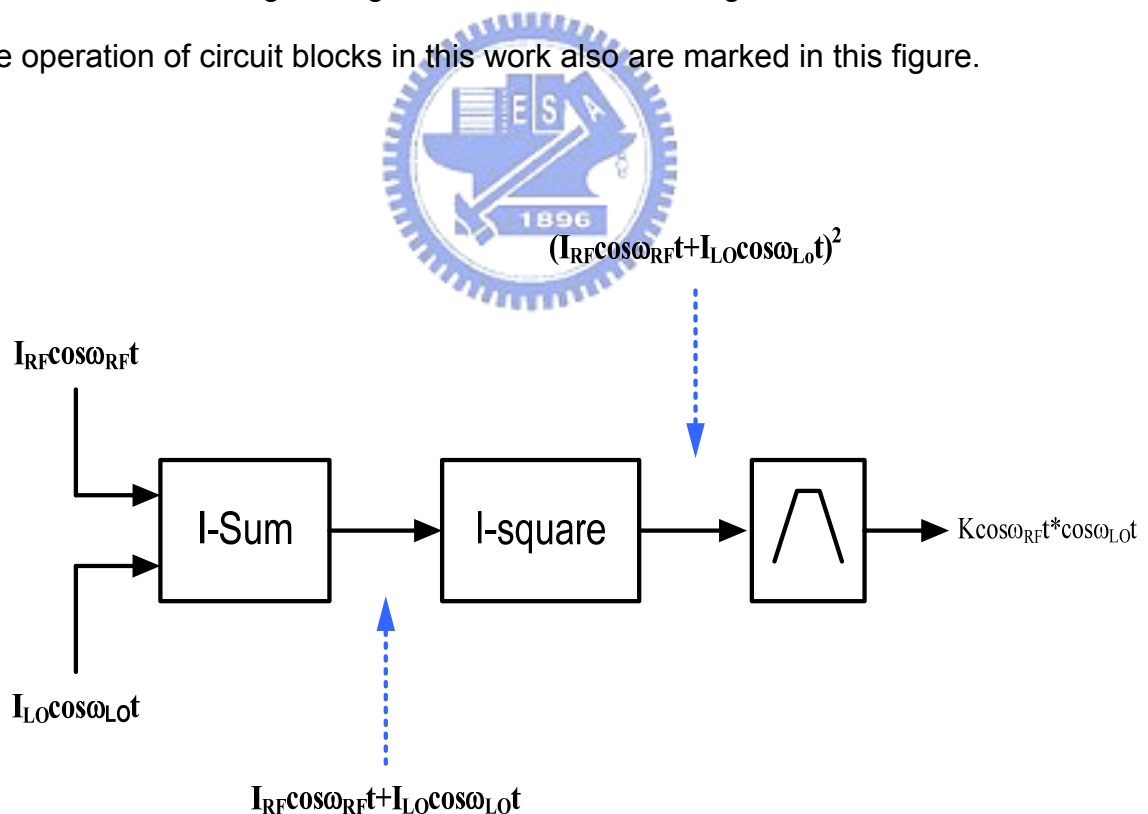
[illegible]

e operation of circuit blocks in this work also are marked in this figure.

E S A

1896

$(I_{RF}\cos\omega_{RF}t+I_{LO}\cos\omega_{Lo}t)^2$

$I_{RF}\cos\omega_{RF}t$

I-Sum

I-square

$K\cos\omega_{RF}t*\cos\omega_{LO}t$

$I_{LO}\cos\omega_{LO}t$

$I_{RF}\cos\omega_{RF}t+I_{LO}\cos\omega_{LO}t$